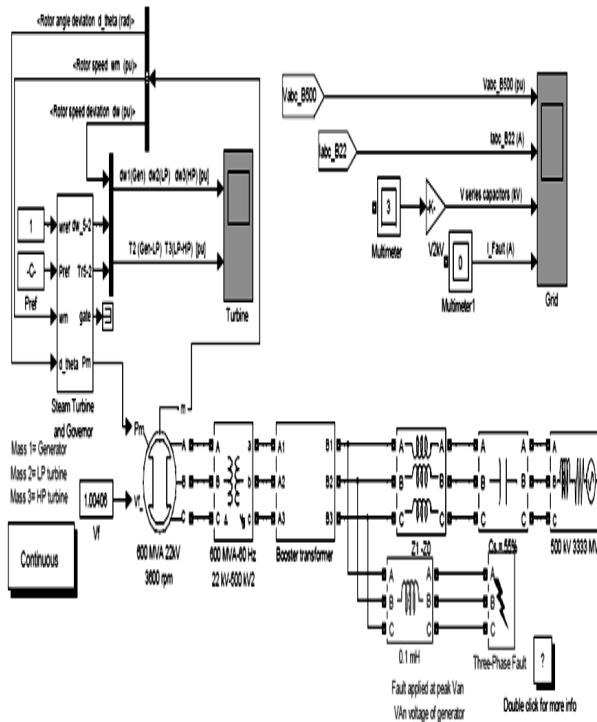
<Rotor angle deviation d_theta (rad)>

<Rotor speed wm (pu)>

<Rotor speed deviation dw (pu)>

dw1(Gen) dw2(LP) dw3(HP) [pu]

T2 (Gen-LP) T3(LP-HP) [pu]

Turbine

1

wref

dw_5-2

-C-

Pref

Tr5-2

Pref

wm

gate

d_theta

Pm

Steam Turbine and Governor

Vabc_B500

Vabc_B500 (pu)

Iabc_B22

Iabc_B22 (A)

3

Multimeter

V2kV

V series capacitors (kV)

0

I_Fault (A)

Multimeter1

Grid

Pm

m

Mass 1= Generator

Mass 2= LP turbine

Mass 3= HP turbine

1.00406

Vf

A

B

C

A

B

C

a

b

c

A1

A2

A3

B1

B2

B3

Continuous

600 MVA 22kV

3600 rpm

600 MVA-60 Hz

22 kV-500 kV2

Booster transformer

Z1-Z0

Cs = 55%

500 kV 3333 MVA

A

B

C

A

B

C

A

B

C

A

B

C

0.1 mH

Three-Phase Fault

?

Fault applied at peak Van

VAn voltage of generator

Double click for more info